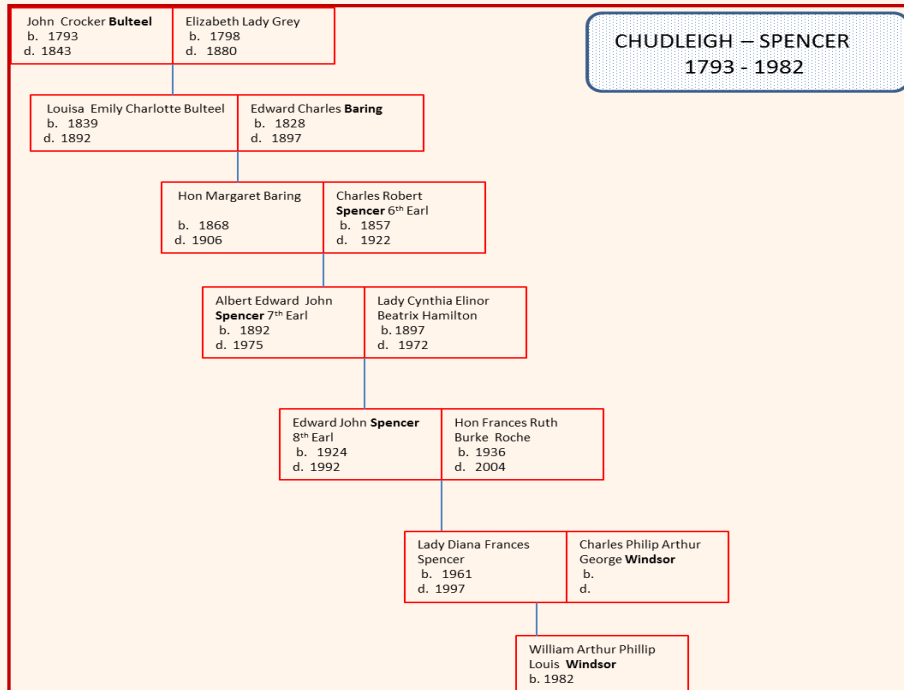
John Crocker Bulteel
b. 1793
d. 1843

Elizabeth Lady Grey
b. 1798
d. 1880

CHUDLEIGH – SPENCER
1793 - 1982

Louisa Emily Charlotte Bulteel
b. 1839
d. 1892

Edward Charles Baring
b. 1828
d. 1897

Hon Margaret Baring
b. 1868
d. 1906

Charles Robert Spencer $6^{th}$ Earl
b. 1857
d. 1922

Albert Edward John Spencer $7^{th}$ Earl
b. 1892
d. 1975

Lady Cynthia Elinor Beatrix Hamilton
b. 1897
d. 1972

Edward John Spencer $8^{th}$ Earl
b. 1924
d. 1992

Hon Frances Ruth Burke Roche
b. 1936
d. 2004

Lady Diana Frances Spencer
b. 1961
d. 1997

Charles Philip Arthur George Windsor
b.
d.

William Arthur Phillip Louis Windsor
b. 1982